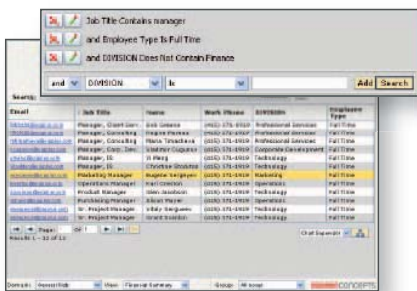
Job Title Contains manager

and Employee Type Is Full Time

and DIVISION Does Not Contain Finance

and DIVISION Is Add Search

Search

| Email | Job Title | Name | Work Phone | DIVISION | Employee Type |
|---|---|---|---|---|---|
| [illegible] | Manager, Client Serv | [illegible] | (555) 171-1919 | Professional Services | Full Time |
| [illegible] | Manager, Consulting | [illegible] | (555) 171-1919 | Professional Services | Full Time |
| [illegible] | Manager, Consulting | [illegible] | (555) 171-1919 | Professional Services | Full Time |
| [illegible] | Manager, Corp. Dev. | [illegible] | (555) 171-1919 | Corporate Development | Full Time |
| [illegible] | Manager, IS | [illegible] | (555) 171-1919 | Technology | Full Time |
| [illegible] | Manager, IS | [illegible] | (555) 171-1919 | Technology | Full Time |
| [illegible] | Marketing Manager | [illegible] | (555) 171-1919 | Marketing | Full Time |
| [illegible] | Operations Manager | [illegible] | (555) 171-1919 | Operations | Full Time |
| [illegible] | Product Manager | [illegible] | (555) 171-1919 | Technology | Full Time |
| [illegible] | Purchasing Manager | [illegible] | (555) 171-1919 | Operations | Full Time |
| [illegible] | Sr. Project Manager | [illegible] | (555) 171-1919 | Technology | Full Time |
| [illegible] | Sr. Project Manager | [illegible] | (555) 171-1919 | Technology | Full Time |

Page 1 of 1

Results 1 - 12 of 12

Chart Expander

Domain: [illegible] View: Financial Summary Group: All Groups

CONCEPTS